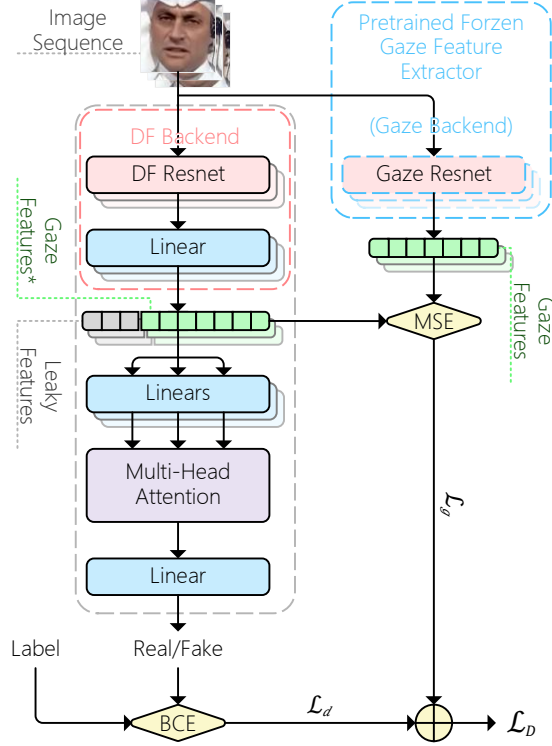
Image Sequence

Pretrained Forzen Gaze Feature Extractor

DF Backend

DF Resnet

(Gaze Backend)

Gaze Resnet

Gaze Features*

Linear

Gaze Features

MSE

Leaky Features

Linears

Multi-Head Attention

$\mathcal{L}_g$

Linear

Label

Real/Fake

BCE

$\mathcal{L}_d$

$\mathcal{L}_D$